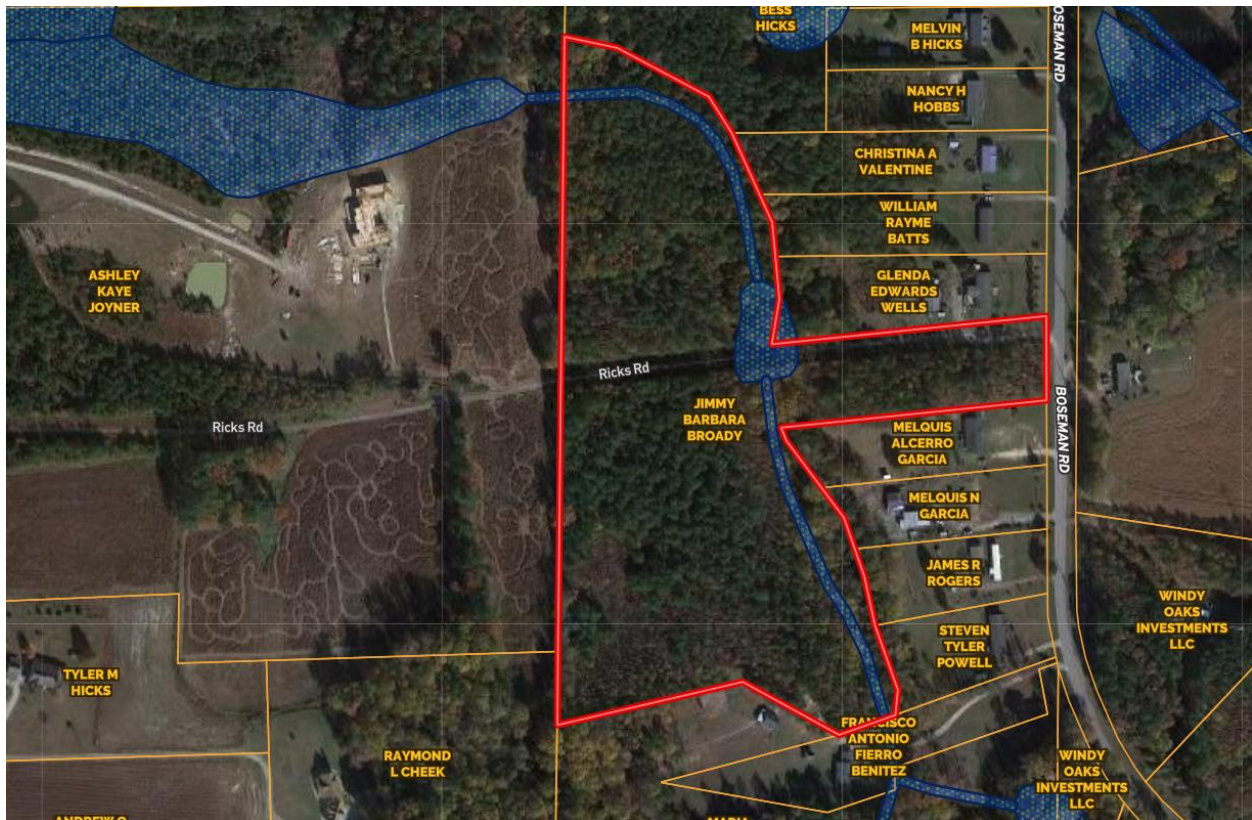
BESS HICKS

MELVIN B HICKS

NANCY H HOBBS

CHRISTINA A VALENTINE

WILLIAM RAYME BATTS

GLENDA EDWARDS WELLS

BOSEMAN RD

ASHLEY KAYE JOYNER

Ricks Rd

Ricks Rd

JIMMY BARBARA BROADY

MELQUIS ALCERRO GARCIA

MELQUIS N GARCIA

BOSEMAN RD

JAMES R ROGERS

WINDY OAKS INVESTMENTS LLC

STEVEN TYLER POWELL

TYLER M HICKS

RAYMOND L CHEEK

FRANCISCO ANTONIO FIERRO BENITEZ

WINDY OAKS INVESTMENTS LLC

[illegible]

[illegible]